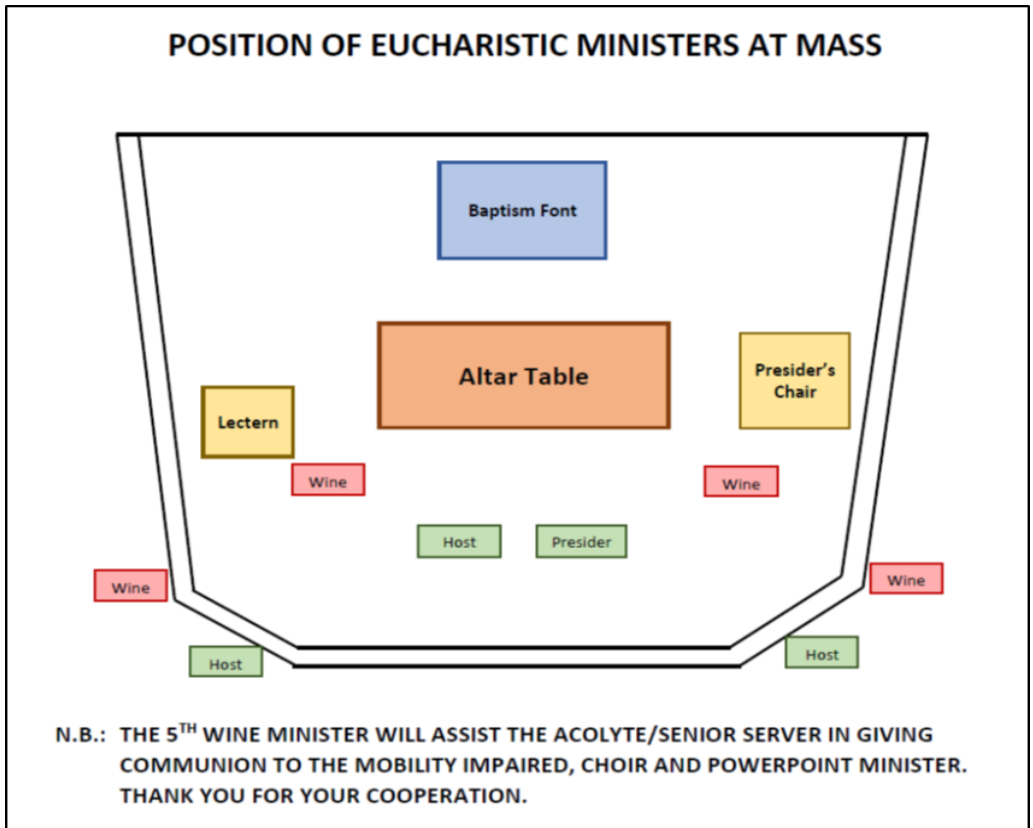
POSITION OF EUCHARISTIC MINISTERS AT MASS

Baptism Font

Altar Table

Presider's Chair

Lectern

Wine

Wine

Host

Presider

Wine

Wine

Host

Host

N.B.: THE 5$^{TH}$ WINE MINISTER WILL ASSIST THE ACOLYTE/SENIOR SERVER IN GIVING COMMUNION TO THE MOBILITY IMPAIRED, CHOIR AND POWERPOINT MINISTER. THANK YOU FOR YOUR COOPERATION.